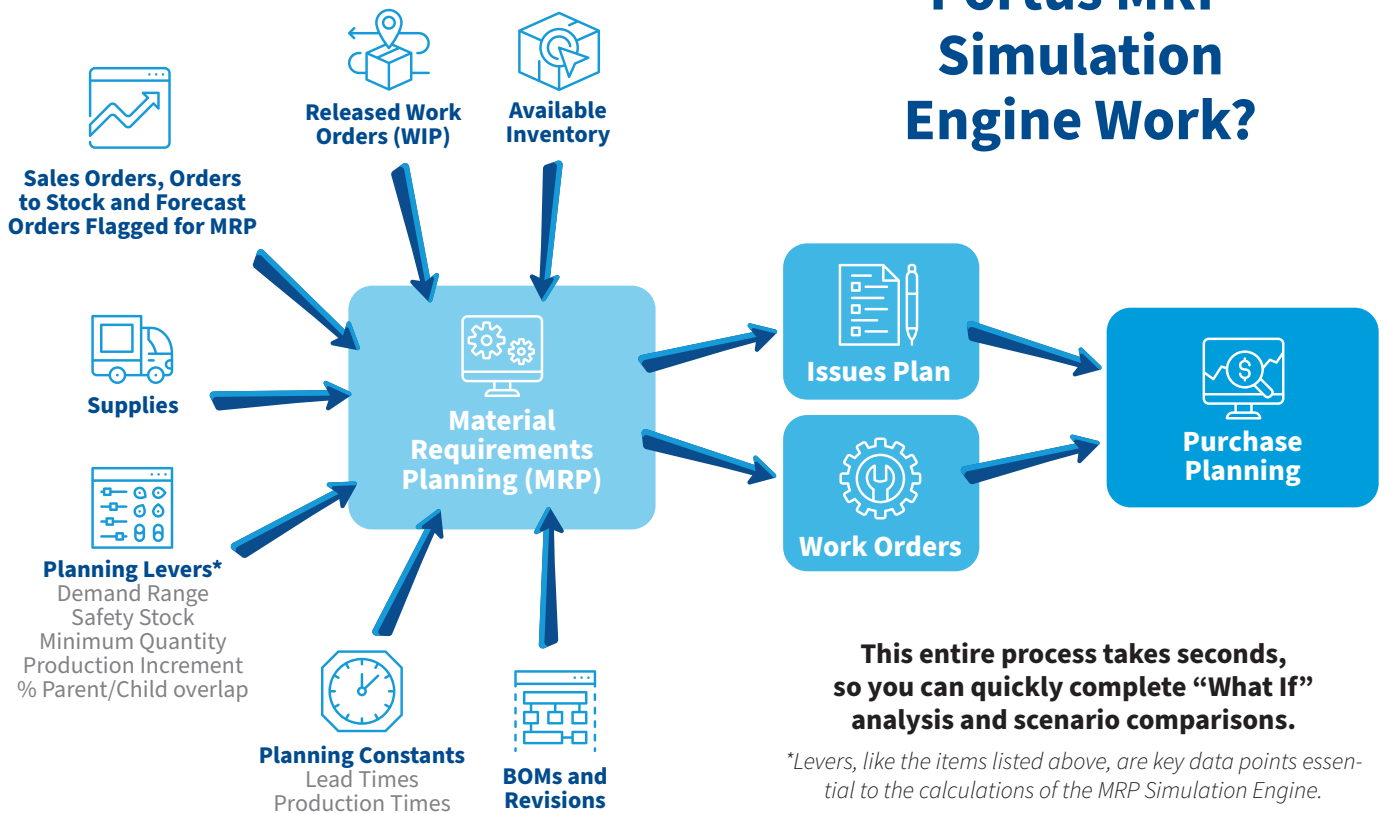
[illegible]
Simulation
Engine Work?

Released Work Orders (WIP)

Available Inventory

Sales Orders, Orders to Stock and Forecast Orders Flagged for MRP

Supplies

Planning Levers*
Demand Range
Safety Stock
Minimum Quantity
Production Increment
% Parent/Child overlap

Material Requirements Planning (MRP)

Planning Constants
Lead Times
Production Times

BOMs and Revisions

Issues Plan

Work Orders

Purchase Planning

This entire process takes seconds, so you can quickly complete “What If” analysis and scenario comparisons.

*Levers, like the items listed above, are key data points essential to the calculations of the MRP Simulation Engine.